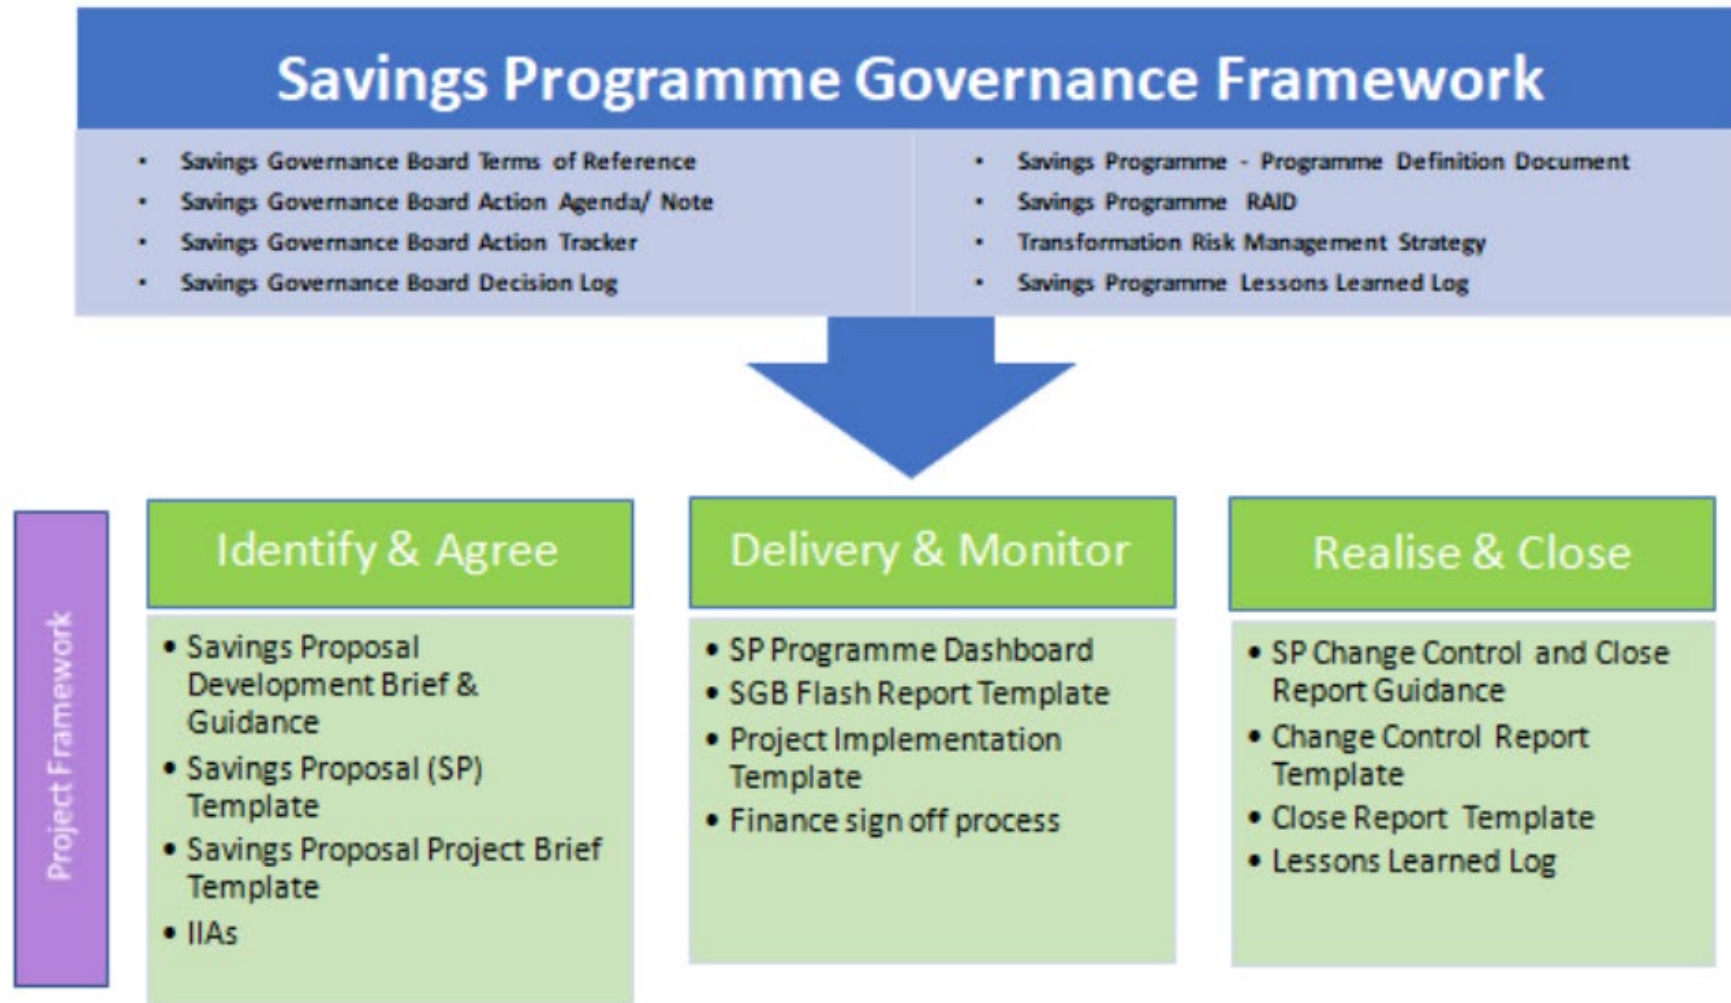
Savings Programme Governance Framework

- Savings Governance Board Terms of Reference
- Savings Governance Board Action Agenda/ Note
- Savings Governance Board Action Tracker
- Savings Governance Board Decision Log

- Savings Programme - Programme Definition Document
- Savings Programme RAID
- Transformation Risk Management Strategy
- Savings Programme Lessons Learned Log

Project Framework

Identify & Agree

- Savings Proposal Development Brief & Guidance
- Savings Proposal (SP) Template
- Savings Proposal Project Brief Template
- IIAs

Delivery & Monitor

- SP Programme Dashboard
- SGB Flash Report Template
- Project Implementation Template
- Finance sign off process

Realise & Close

- SP Change Control and Close Report Guidance
- Change Control Report Template
- Close Report Template
- Lessons Learned Log